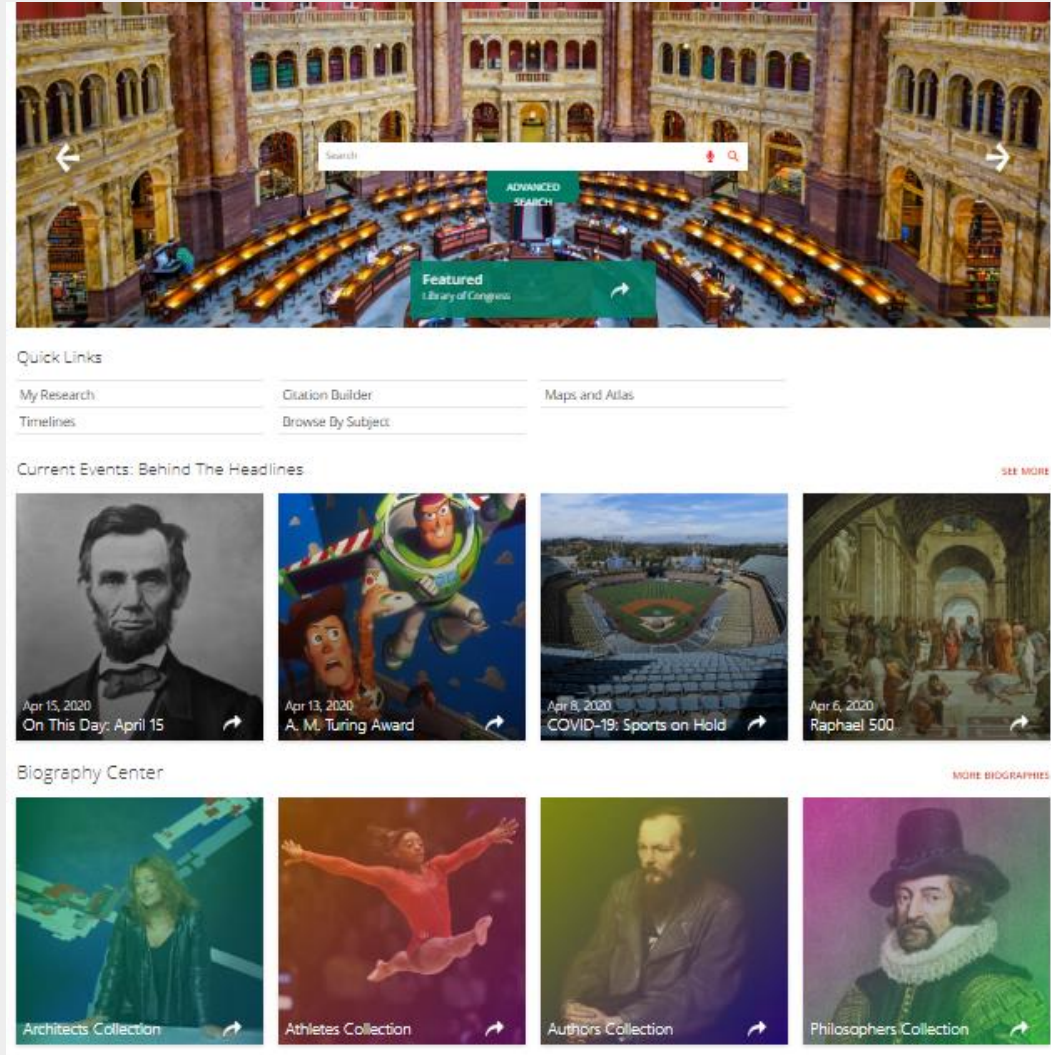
Search

ADVANCED SEARCH

Featured
Library of Congress

Quick Links

My Research
Citation Builder
Maps and Atlas
Timelines
Browse By Subject

Current Events: Behind The Headlines

SEE MORE

Apr 15, 2020
On This Day: April 15

Apr 13, 2020
A. M. Turing Award

Apr 8, 2020
COVID-19: Sports on Hold

Apr 6, 2020
Raphael 500

Biography Center

MORE BIOGRAPHIES

Architects Collection

Athletes Collection

Authors Collection

Philosophers Collection